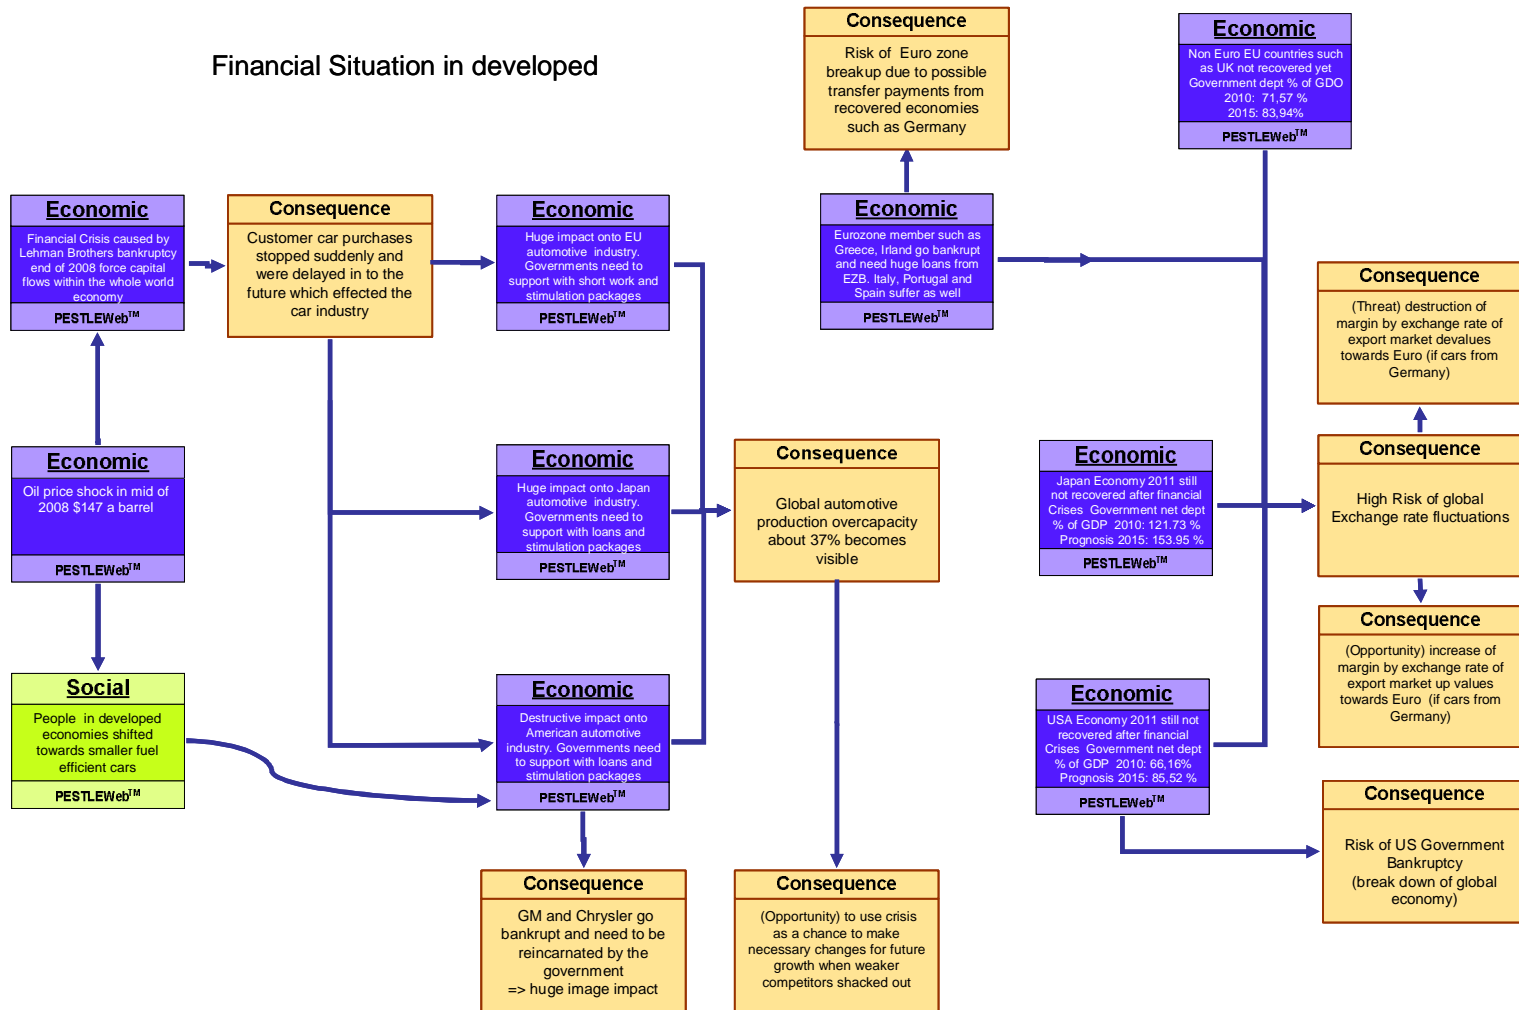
Financial Situation in developed

Consequence
Risk of Euro zone breakup due to possible transfer payments from recovered economies such as Germany

Economic
Non Euro EU countries such as UK not recovered yet Government dept % of GDO 2010: 71,57 % 2015: 83,94%
PESTLEWeb$^{TM}$

Economic
Financial Crisis caused by Lehman Brothers bankruptcy end of 2008 force capital flows within the whole world economy
PESTLEWeb$^{TM}$

Consequence
Customer car purchases stopped suddenly and were delayed in to the future which effected the car industry

Economic
Huge impact onto EU automotive industry. Governments need to support with short work and stimulation packages
PESTLEWeb$^{TM}$

Economic
Eurozone member such as Greece, Irland go bankrupt and need huge loans from EZB. Italy, Portugal and Spain suffer as well
PESTLEWeb$^{TM}$

Consequence
(Threat) destruction of margin by exchange rate of export market devalues towards Euro (if cars from Germany)

Economic
Oil price shock in mid of 2008 $147 a barrel
PESTLEWeb$^{TM}$

Economic
Huge impact onto Japan automotive industry. Governments need to support with loans and stimulation packages
PESTLEWeb$^{TM}$

Consequence
Global automotive production overcapacity about 37% becomes visible

Economic
Japan Economy 2011 still not recovered after financial Crises Government net dept % of GDP 2010: 121.73 % Prognosis 2015: 153.95 %
PESTLEWeb$^{TM}$

Consequence
High Risk of global Exchange rate fluctuations

Consequence
(Opportunity) increase of margin by exchange rate of export market up values towards Euro (if cars from Germany)

Social
People in developed economies shifted towards smaller fuel efficient cars
PESTLEWeb$^{TM}$

Economic
Destructive impact onto American automotive industry. Governments need to support with loans and stimulation packages
PESTLEWeb$^{TM}$

Economic
USA Economy 2011 still not recovered after financial Crises Government net dept % of GDP 2010: 66,16% Prognosis 2015: 85,52 %
PESTLEWeb$^{TM}$

Consequence
Risk of US Government Bankruptcy (break down of global economy)

Consequence
GM and Chrysler go bankrupt and need to be reincarnated by the government
=> huge image impact

Consequence
(Opportunity) to use crisis as a chance to make necessary changes for future growth when weaker competitors shacked out